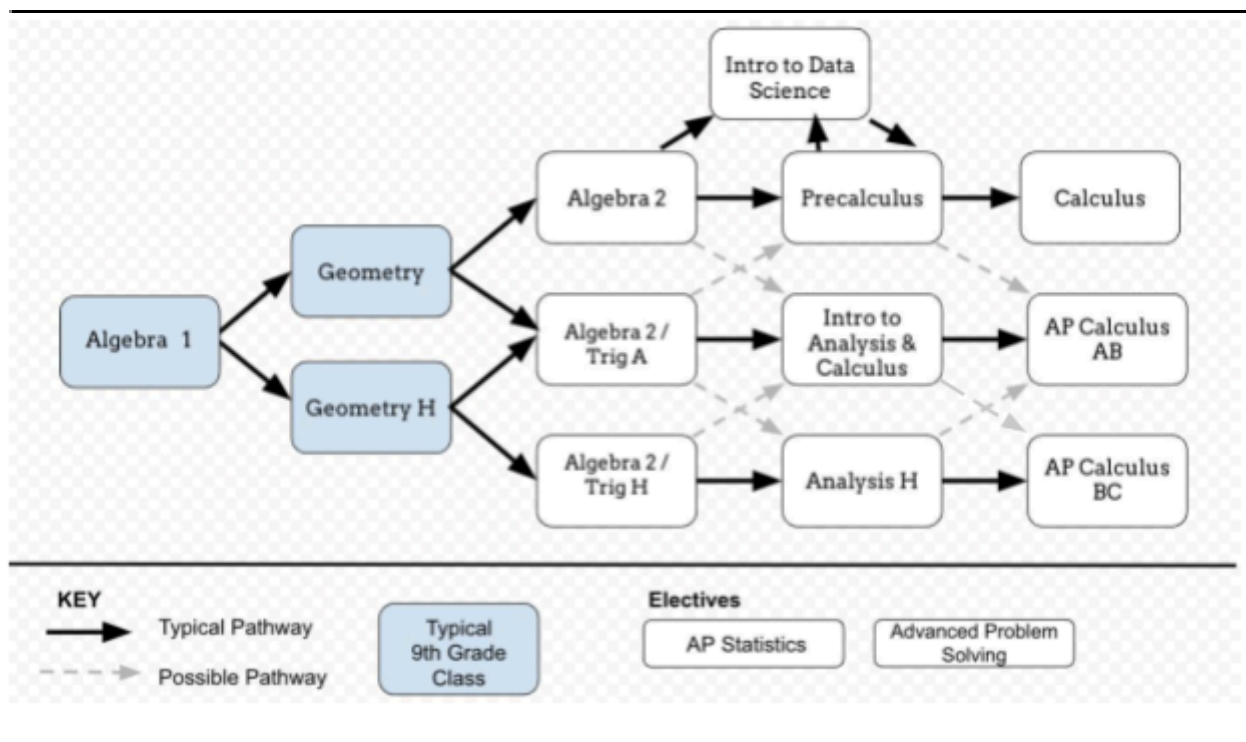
Intro to Data Science

Algebra 2

Precalculus

Calculus

Geometry

Algebra 1

Algebra 2 / Trig A

Intro to Analysis & Calculus

AP Calculus AB

Geometry H

Algebra 2 / Trig H

Analysis H

AP Calculus BC

KEY

Typical Pathway

Possible Pathway

Typical 9th Grade Class

Electives

AP Statistics

Advanced Problem Solving